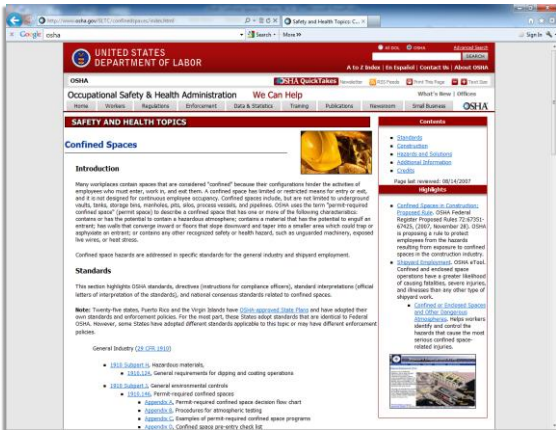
http://www.osha.gov/SLTC/confinedspaces/index.html
Safety and Health Topics: C...
Google osha
Search • More »
Sign In

UNITED STATES DEPARTMENT OF LABOR
SEARCH
Advanced Search
A to Z Index | En Español | Contact Us | About OSHA

OSHA
OSHA QuickTakes Newsletter RSS Feeds Print This Page Text Size

Occupational Safety & Health Administration We Can Help
What's New | Offices
Home Workers Regulations Enforcement Data & Statistics Training Publications Newsroom Small Business OSHA

SAFETY AND HEALTH TOPICS

Confined Spaces

Introduction

Many workplaces contain spaces that are considered "confined" because their configurations hinder the activities of employees who must enter, work in, and exit them. A confined space has limited or restricted means for entry or exit, and it is not designed for continuous employee occupancy. Confined spaces include, but are not limited to underground vaults, tanks, storage bins, manholes, pits, silos, process vessels, and pipelines. OSHA uses the term "permit-required confined space" (permit space) to describe a confined space that has one or more of the following characteristics: contains or has the potential to contain a hazardous atmosphere; contains a material that has the potential to engulf an entrant; has walls that converge inward or floors that slope downward and taper into a smaller area which could trap or asphyxiate an entrant; or contains any other recognized safety or health hazard, such as unguarded machinery, exposed live wires, or heat stress.

Confined space hazards are addressed in specific standards for the general industry and shipyard employment.

Standards

This section highlights OSHA standards, directives (instructions for compliance officers), standard interpretations (official letters of interpretation of the standards), and national consensus standards related to confined spaces.

Note: Twenty-five states, Puerto Rico and the Virgin Islands have OSHA-approved State Plans and have adopted their own standards and enforcement policies. For the most part, these States adopt standards that are identical to Federal OSHA. However, some States have adopted different standards applicable to this topic or may have different enforcement policies.

General Industry (29 CFR 1910)

• 1910 Subpart H, Hazardous materials
  • 1910.124, General requirements for dipping and coating operations
• 1910 Subpart J, General environmental controls
  • 1910.146, Permit-required confined spaces
    • Appendix A, Permit-required confined space decision flow chart
    • Appendix B, Procedures for atmospheric testing
    • Appendix C, Examples of permit-required confined space programs
    • Appendix D, Confined space pre-entry check list

Contents
• Standards
• Construction
• Hazards and Solutions
• Additional Information
• Credits
Page last reviewed: 08/14/2007

Highlights
• Confined Spaces in Construction: Proposed Rule. OSHA Federal Register Proposed Rules 72:67351-67425, (2007, November 28). OSHA is proposing a rule to protect employees from the hazards resulting from exposure to confined spaces in the construction industry.
• Shipyard Employment. OSHA eTool. Confined and enclosed space operations have a greater likelihood of causing fatalities, severe injuries, and illnesses than any other type of shipyard work.
  • Confined or Enclosed Spaces and Other Dangerous Atmospheres. Helps workers identify and control the hazards that cause the most serious confined space-related injuries.